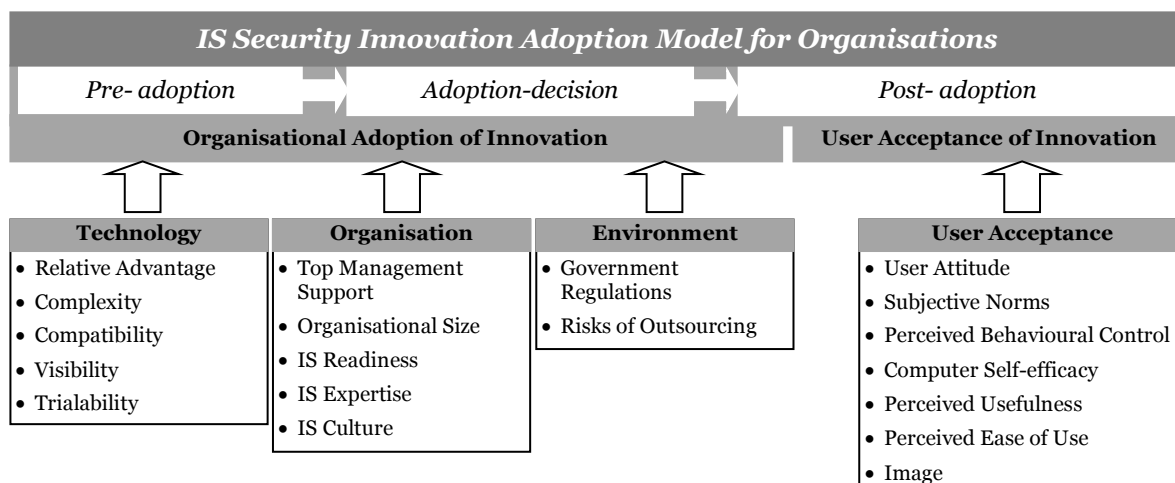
IS Security Innovation Adoption Model for Organisations

Pre- adoption

Adoption-decision

Post- adoption

Organisational Adoption of Innovation

User Acceptance of Innovation

Technology
- Relative Advantage
- Complexity
- Compatibility
- Visibility
- Trialability

Organisation
- Top Management Support
- Organisational Size
- IS Readiness
- IS Expertise
- IS Culture

Environment
- Government Regulations
- Risks of Outsourcing

User Acceptance
- User Attitude
- Subjective Norms
- Perceived Behavioural Control
- Computer Self-efficacy
- Perceived Usefulness
- Perceived Ease of Use
- Image